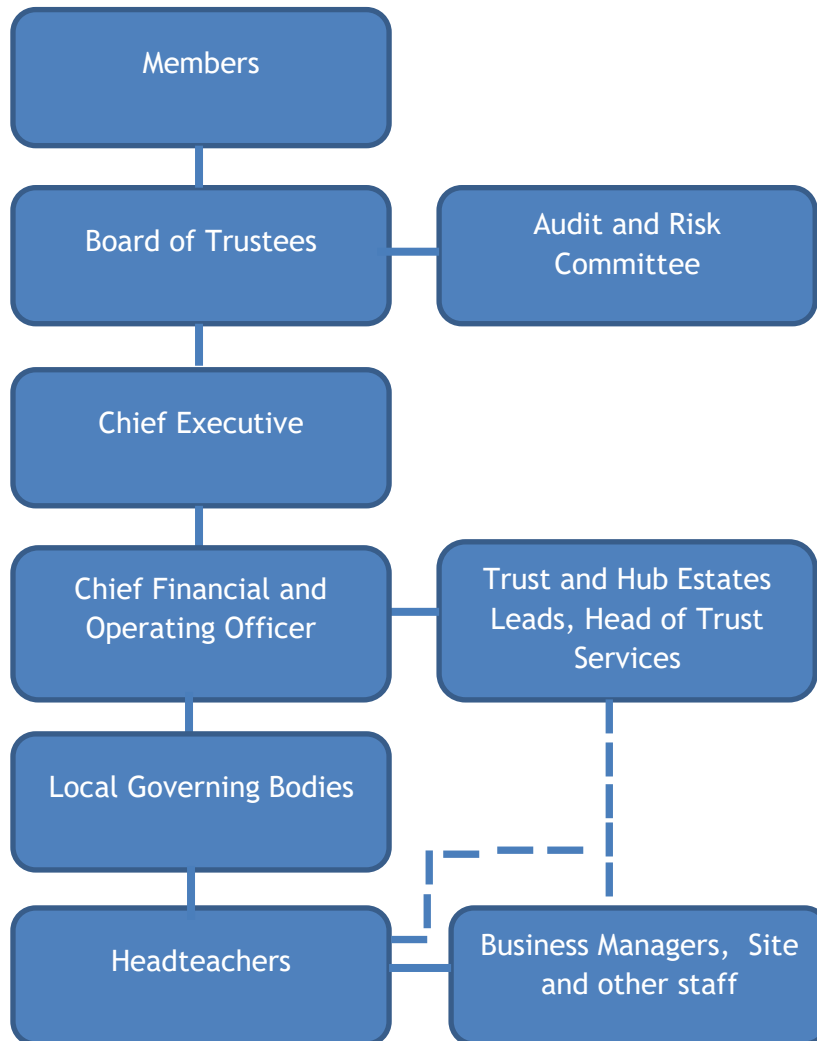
Members

Board of Trustees

Audit and Risk Committee

Chief Executive

Chief Financial and Operating Officer

Trust and Hub Estates Leads, Head of Trust Services

Local Governing Bodies

Headteachers

Business Managers, Site and other staff